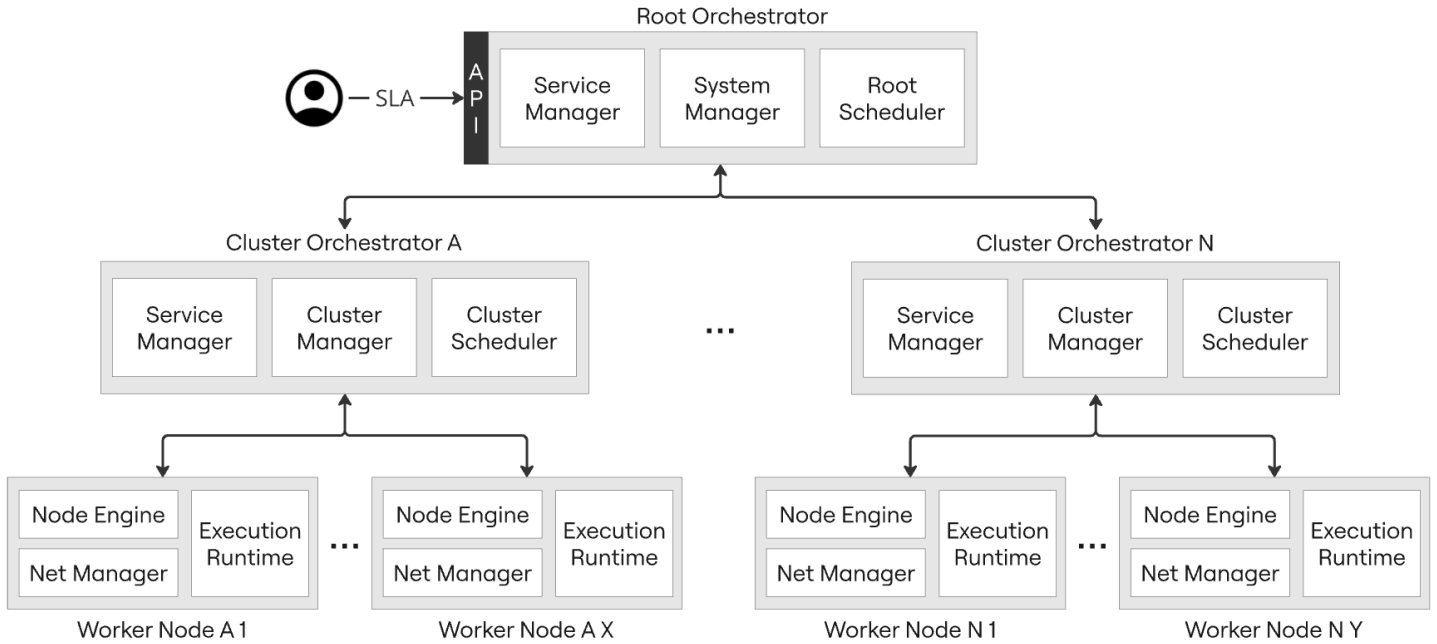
Root Orchestrator

SLA

A
P
I

Service Manager

System Manager

Root Scheduler

Cluster Orchestrator A

Service Manager

Cluster Manager

Cluster Scheduler

...

Cluster Orchestrator N

Service Manager

Cluster Manager

Cluster Scheduler

Node Engine

Net Manager

Execution Runtime

Worker Node A 1

...

Node Engine

Net Manager

Execution Runtime

Worker Node A X

Node Engine

Net Manager

Execution Runtime

Worker Node N 1

...

Node Engine

Net Manager

Execution Runtime

Worker Node N Y